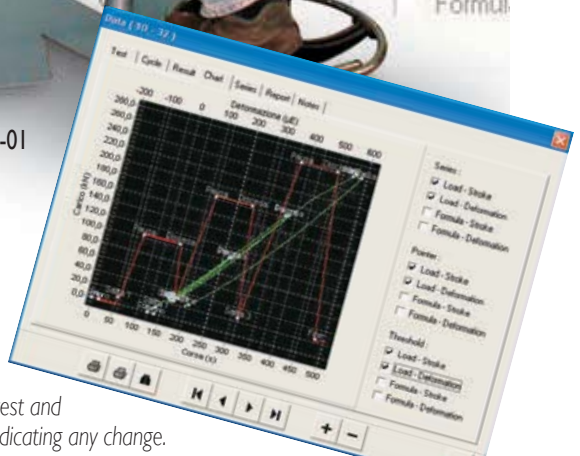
Formul

-01

Data ( 10 - 32 )

Test | Cycle | Result | Chart | Series | Report | Notes |

-200 -100 0 100 200 300 400 500 600

Deformazione (uE)

260,0
240,0
220,0
200,0
180,0
160,0
140,0
120,0
100,0
80,0
60,0
40,0
20,0
0,0

Carico (kN)

0 50 100 150 200 250 300 350 400 450 500

Corsa (s)

Series :
Load - Stroke
Load - Deformation
Formula - Stroke
Formula - Deformation

Pointer :
Load - Stroke
Load - Deformation
Formula - Stroke
Formula - Deformation

Threshold :
Load - Stroke
Load - Deformation
Formula - Stroke
Formula - Deformation

+ −

est and
dicating any change.